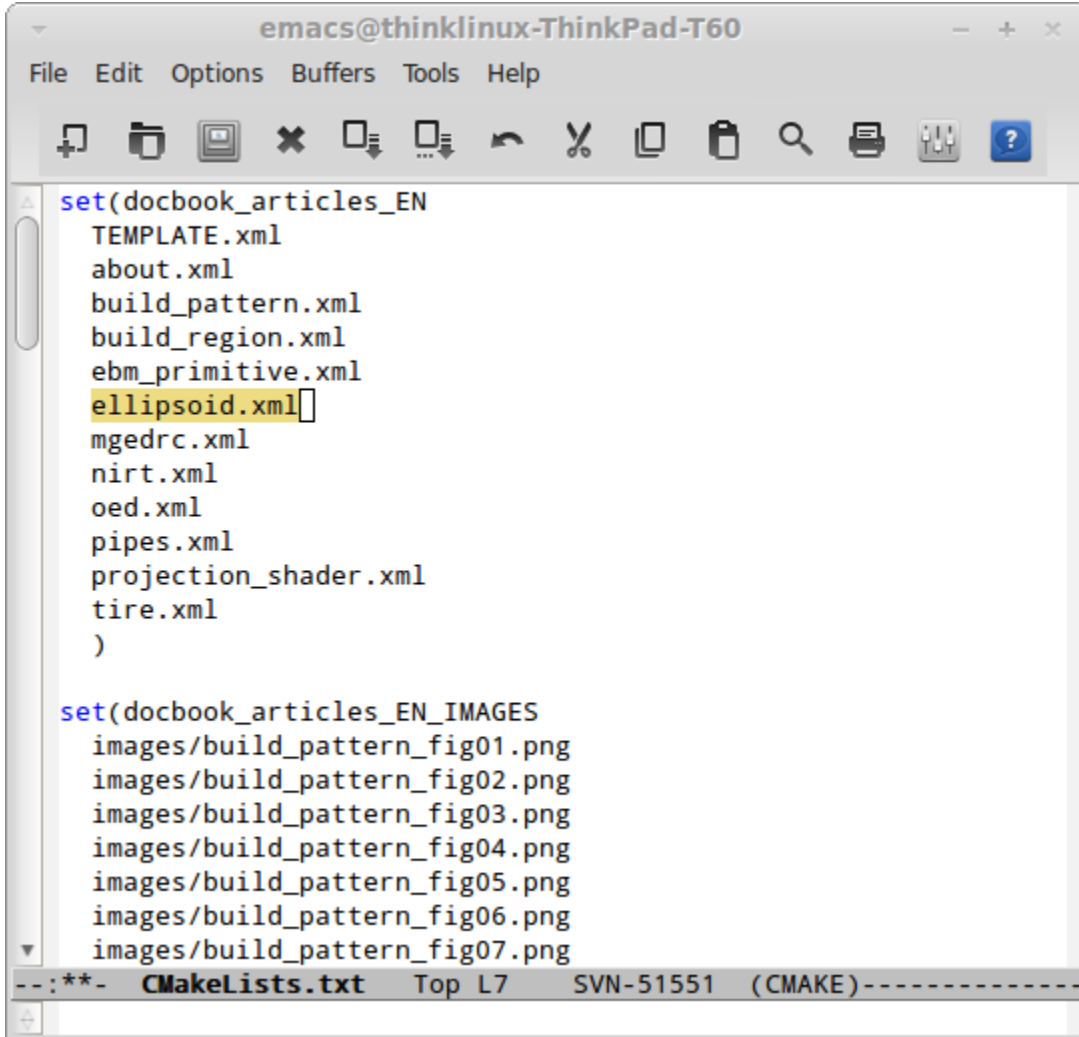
emacs@thinklinux-ThinkPad-T60

File Edit Options Buffers Tools Help

set(docbook_articles_EN
  TEMPLATE.xml
  about.xml
  build_pattern.xml
  build_region.xml
  ebm_primitive.xml
  ellipsoid.xml
  mgedrc.xml
  nirt.xml
  oed.xml
  pipes.xml
  projection_shader.xml
  tire.xml
  )

set(docbook_articles_EN_IMAGES
  images/build_pattern_fig01.png
  images/build_pattern_fig02.png
  images/build_pattern_fig03.png
  images/build_pattern_fig04.png
  images/build_pattern_fig05.png
  images/build_pattern_fig06.png
  images/build_pattern_fig07.png

--:**-  CMakeLists.txt   Top L7   SVN-51551   (CMAKE)------------